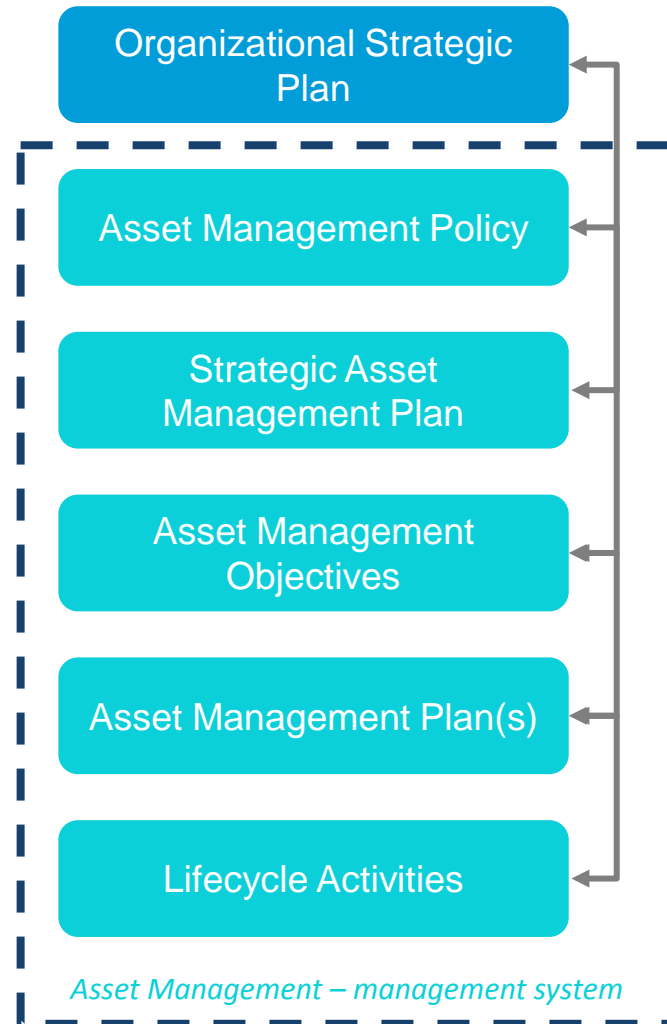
Organizational Strategic Plan

Asset Management Policy

Strategic Asset Management Plan

Asset Management Objectives

Asset Management Plan(s)

Lifecycle Activities

Asset Management – management system